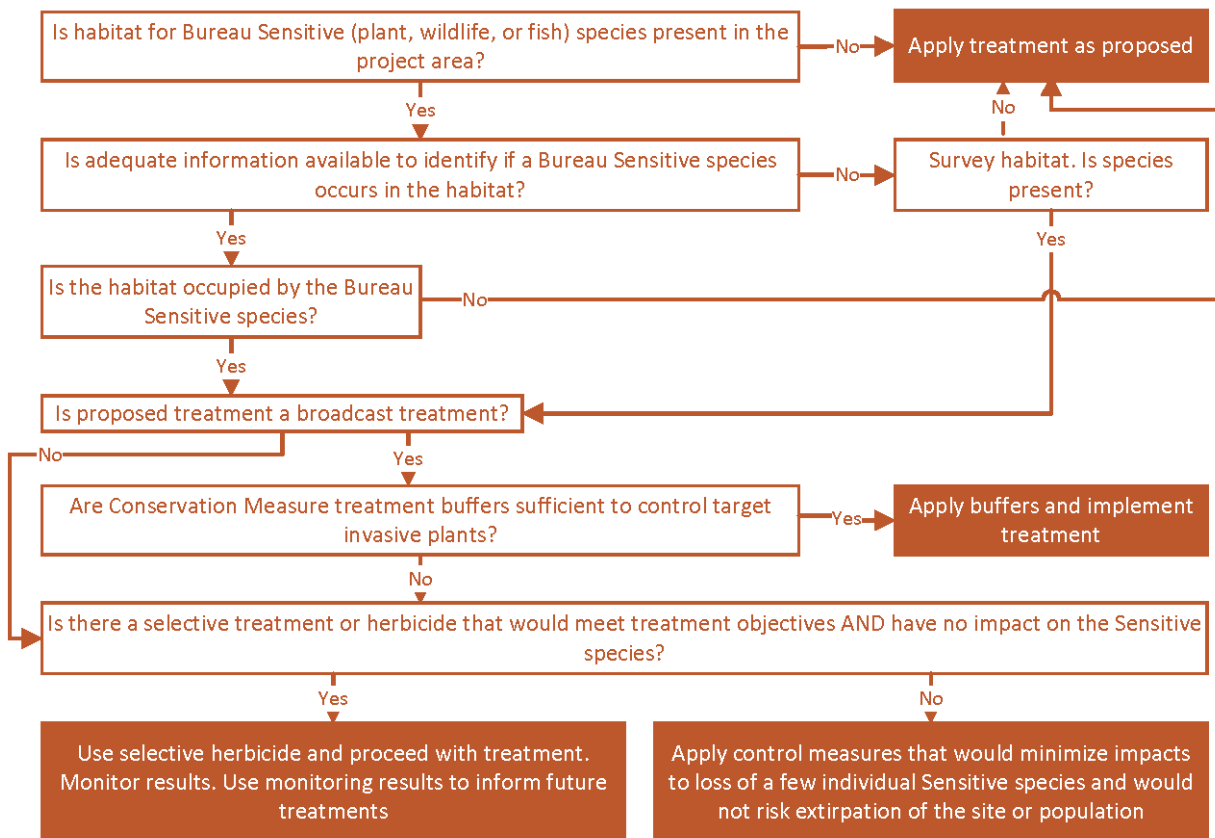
Is habitat for Bureau Sensitive (plant, wildlife, or fish) species present in the project area?

No

Apply treatment as proposed

Yes

Is adequate information available to identify if a Bureau Sensitive species occurs in the habitat?

No

No

Survey habitat. Is species present?

Yes

Yes

Is the habitat occupied by the Bureau Sensitive species?

No

Yes

Is proposed treatment a broadcast treatment?

No

Yes

Are Conservation Measure treatment buffers sufficient to control target invasive plants?

Yes

Apply buffers and implement treatment

No

Is there a selective treatment or herbicide that would meet treatment objectives AND have no impact on the Sensitive species?

Yes

No

Use selective herbicide and proceed with treatment. Monitor results. Use monitoring results to inform future treatments

Apply control measures that would minimize impacts to loss of a few individual Sensitive species and would not risk extirpation of the site or population